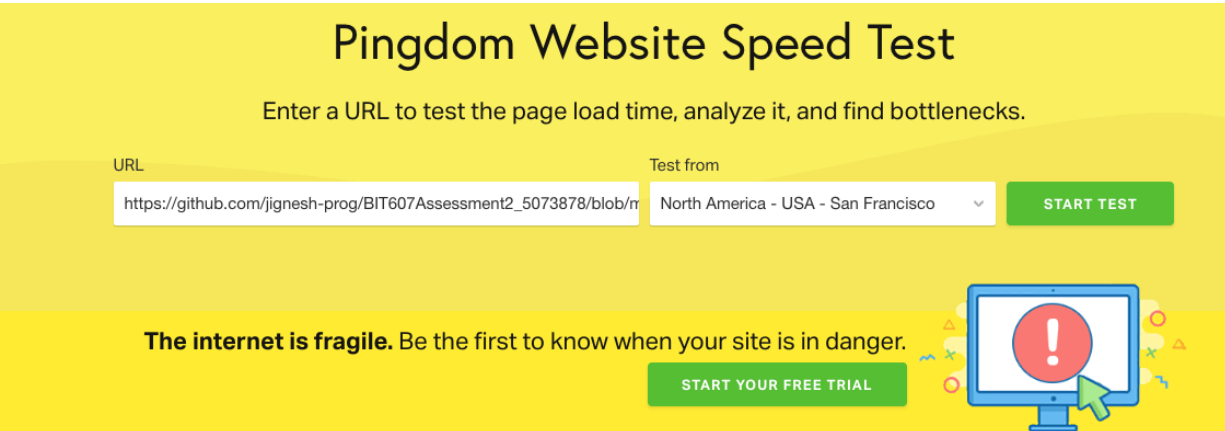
Pingdom Website Speed Test

Enter a URL to test the page load time, analyze it, and find bottlenecks.

URL

https://github.com/jignesh-prog/BIT607Assessment2_5073878/blob/m

Test from

North America - USA - San Francisco

START TEST

**The internet is fragile.** Be the first to know when your site is in danger.

START YOUR FREE TRIAL

!